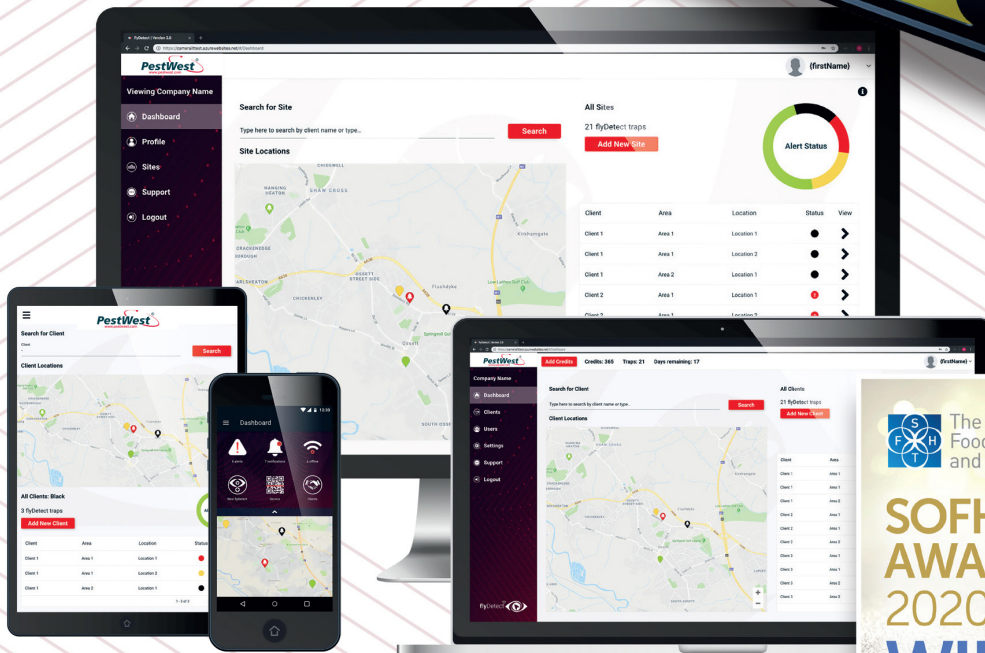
flyDetect | Version 3.0

https://pamarsitwest.azurewebsites.net/#/Dashboard

PestWest

(firstName)

Viewing Company Name

Dashboard

Profile

Sites

Support

Logout

Search for Site

Type here to search by client name or type...

Search

Site Locations

All Sites

21 flyDetect traps

Add New Site

Alert Status

| Client | Area | Location | Status | View |
|---|---|---|---|---|
| Client 1 | Area 1 | Location 1 | | |
| Client 1 | Area 1 | Location 2 | | |
| Client 1 | Area 2 | Location 1 | | |
| Client 2 | Area 1 | Location 1 | 2 | |

PestWest

Search for Client

Client

Search

Client Locations

All Clients: Black

3 flyDetect traps

Add New Client

| Client | Area | Location | Status |
|---|---|---|---|
| Client 1 | Area 1 | Location 1 | |
| Client 1 | Area 1 | Location 2 | |
| Client 1 | Area 2 | Location 1 | |

1 - 3 of 3

Dashboard

PestWest

Add Credits

Credits: 365

Traps: 21

Days remaining: 17

(firstName)

Company Name

Dashboard

Clients

Users

Settings

Support

Logout

Search for Client

Type here to search by client name or type...

Search

Client Locations

All Clients

21 flyDetect traps

Add New Client

| Client | Area |
|---|---|
| Client 1 | Area 1 |
| Client 1 | Area 1 |
| Client 1 | Area 2 |
| Client 2 | Area 1 |
| Client 2 | Area 2 |
| Client 3 | Area 1 |
| Client 3 | Area 1 |
| Client 3 | Area 2 |
| Client 3 | Area 2 |

flyDetect

The Food and

SOFH AWA 2020